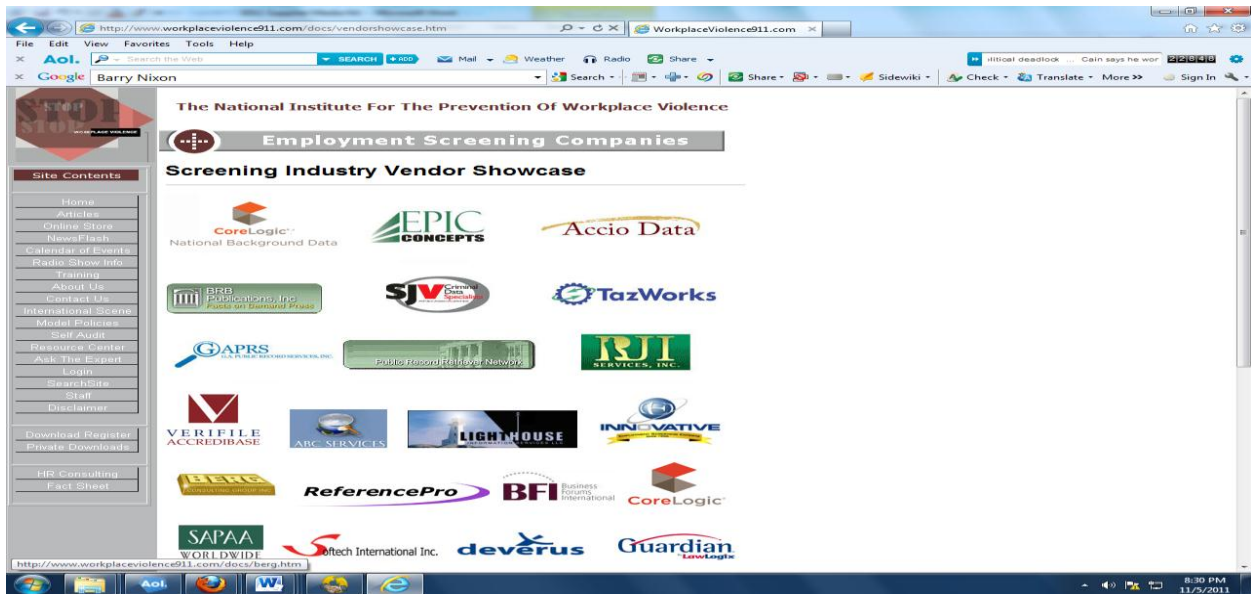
http://www.workplaceviolence911.com/docs/vendorshowcase.htm
WorkplaceViolence911.com ×
File Edit View Favorites Tools Help
Aol. Search the Web SEARCH + ADD Mail Weather Radio Share
olitical deadlock ... Cain says he wor
Google Barry Nixon
Search Share Sidewiki Check Translate More >> Sign In

STOP WORKPLACE VIOLENCE

The National Institute For The Prevention Of Workplace Violence

Employment Screening Companies

Screening Industry Vendor Showcase

Site Contents
Home
Articles
Online Store
NewsFlash
Calendar of Events
Radio Show Info
Training
About Us
Contact Us
International Scene
Model Policies
Self Audit
Resource Center
Ask The Expert
Login
SearchSite
Staff
Disclaimer

Download Register
Private Downloads

HR Consulting
Fact Sheet

CoreLogic National Background Data
EPIC CONCEPTS
Accio Data
BRB Publications, Inc Facts on Demand Press
SJV Criminal Data Specialists
TazWorks
GAPRS G.A. PUBLIC RECORD SERVICES, INC.
Public Record Retriever Network
RJI SERVICES, INC.
VERIFILE ACCREDIBASE
ABC SERVICES
LIGHTHOUSE
INNOVATIVE
BERG CONSULTING GROUP INC
ReferencePro
BFI Business Forums International
CoreLogic
SAPAA WORLDWIDE
Softech International Inc.
deverus
Guardian LowLogix

http://www.workplaceviolence911.com/docs/berg.htm
Aol.
8:30 PM 11/5/2011